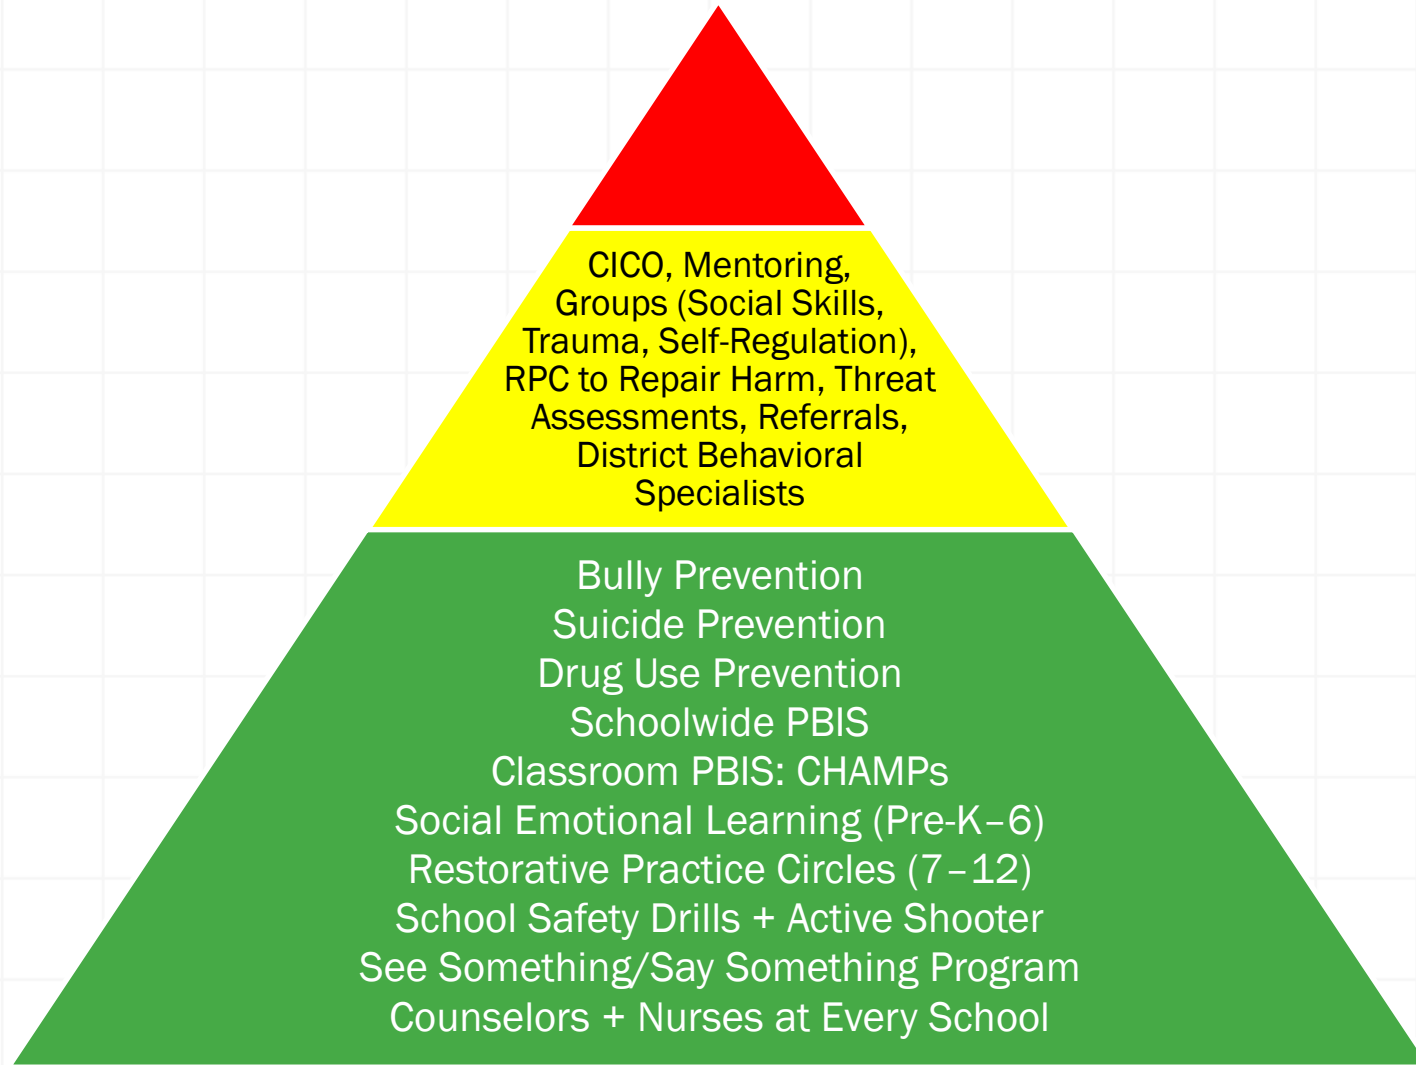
CICO, Mentoring, Groups (Social Skills, Trauma, Self-Regulation), RPC to Repair Harm, Threat Assessments, Referrals, District Behavioral Specialists

Bully Prevention
Suicide Prevention
Drug Use Prevention
Schoolwide PBIS
Classroom PBIS: CHAMPs
Social Emotional Learning (Pre-K–6)
Restorative Practice Circles (7–12)
School Safety Drills + Active Shooter
See Something/Say Something Program
Counselors + Nurses at Every School